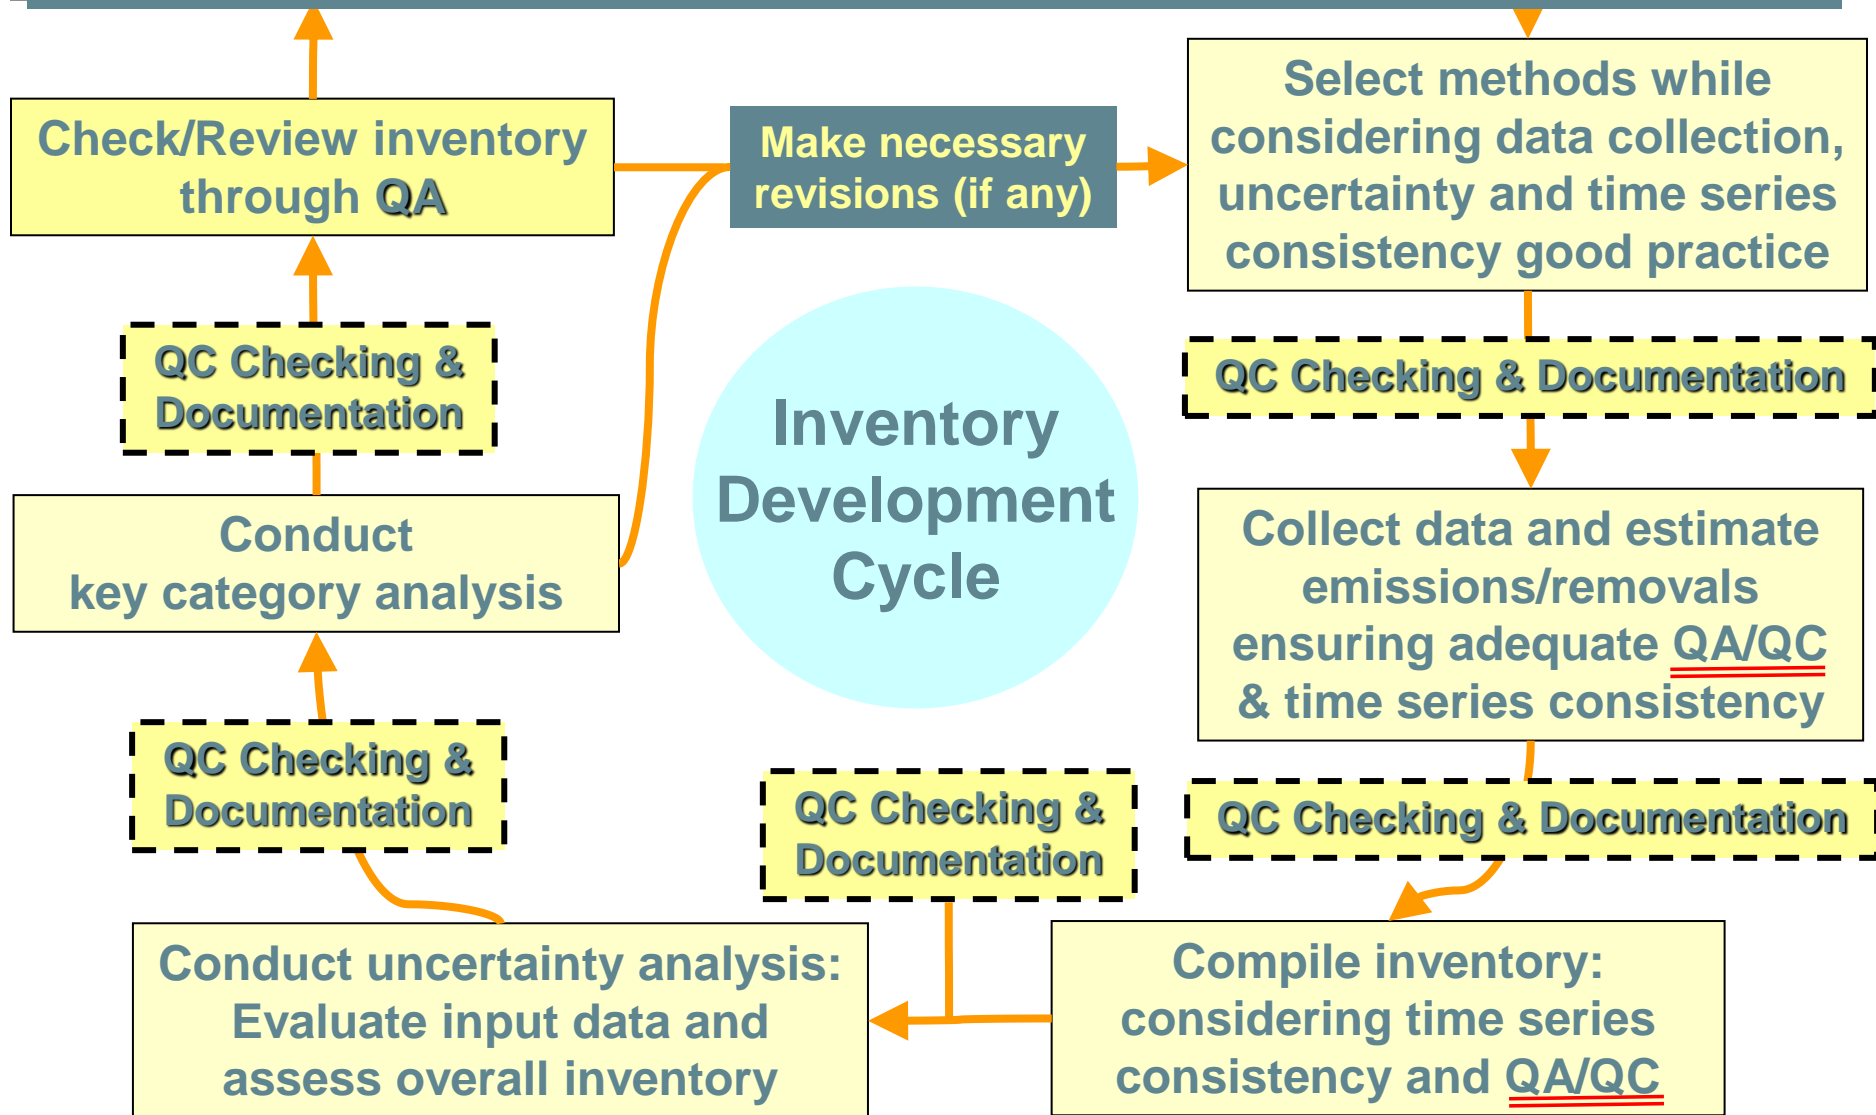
Check/Review inventory through QA

Make necessary revisions (if any)

Select methods while considering data collection, uncertainty and time series consistency good practice

QC Checking & Documentation

QC Checking & Documentation

Inventory Development Cycle

Conduct key category analysis

Collect data and estimate emissions/removals ensuring adequate QA/QC & time series consistency

QC Checking & Documentation

QC Checking & Documentation

QC Checking & Documentation

QC Checking & Documentation

Conduct uncertainty analysis: Evaluate input data and assess overall inventory

Compile inventory: considering time series consistency and QA/QC